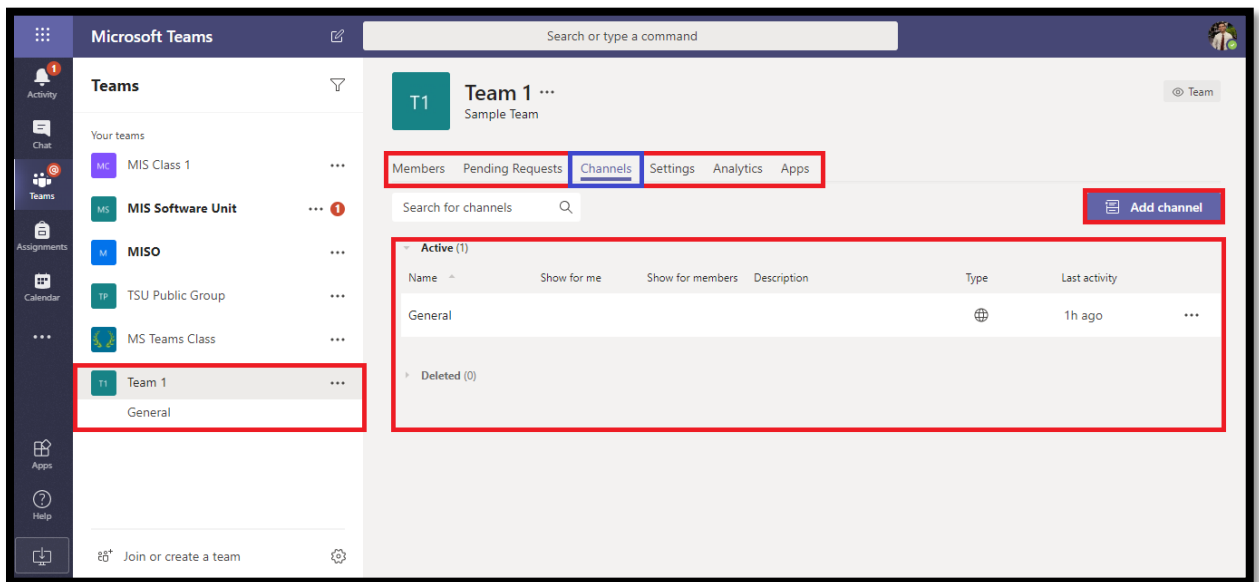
Microsoft Teams

Search or type a command

1
Activity

Chat

Teams

Assignments

Calendar

...

Apps

Help

Teams

Your teams

MC MIS Class 1 ...

MS MIS Software Unit ... 1

M MISO ...

TP TSU Public Group ...

MS Teams Class ...

T1 Team 1 ...

General

Join or create a team

T1 Team 1 ...
Sample Team

Team

Members | Pending Requests | Channels | Settings | Analytics | Apps

Search for channels

Add channel

Active (1)

| Name | Show for me | Show for members | Description | Type | Last activity |  |
|---|---|---|---|---|---|---|
| General | | | | | 1h ago | ... |

Deleted (0)